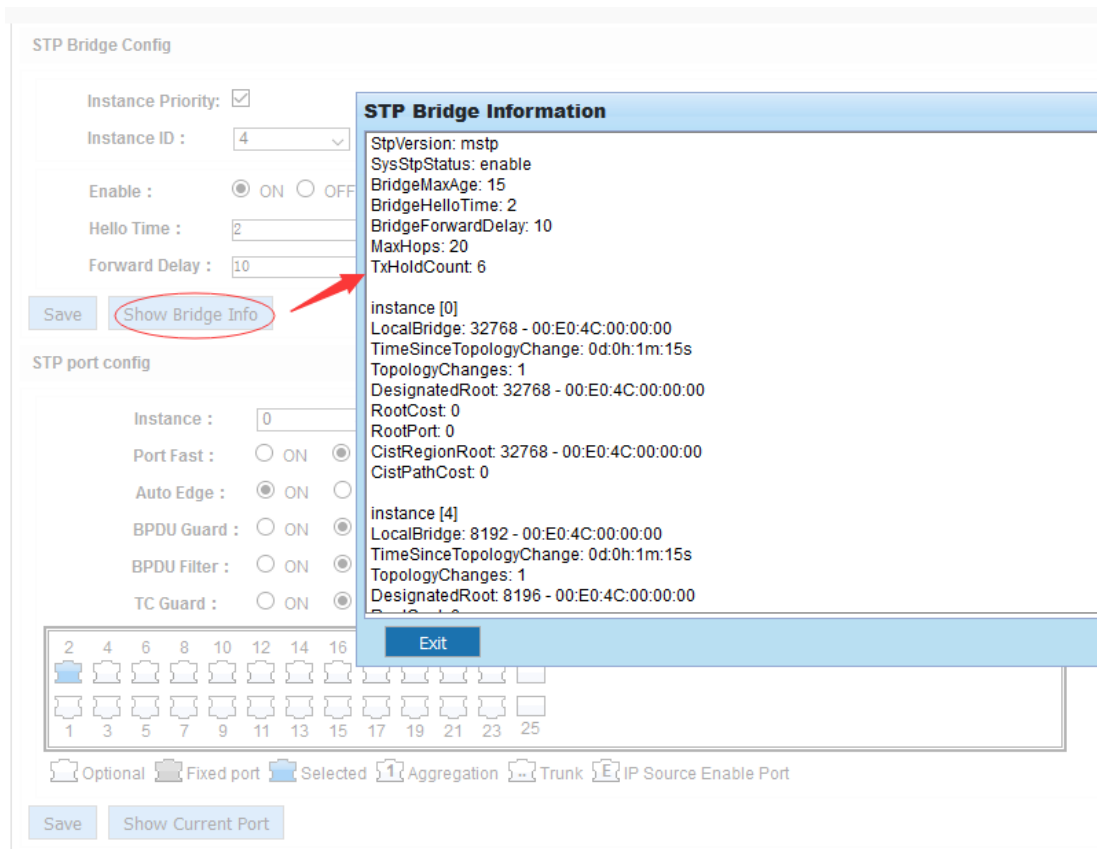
STP Bridge Config

Instance Priority:

Instance ID : 4

Enable : ON OFF

Hello Time : 2

Forward Delay : 10

Save Show Bridge Info

STP port config

Instance : 0

Port Fast : ON

Auto Edge : ON

BPDU Guard : ON

BPDU Filter : ON

TC Guard : ON

2 4 6 8 10 12 14 16

1 3 5 7 9 11 13 15 17 19 21 23 25

Optional Fixed port Selected 1 Aggregation Trunk E IP Source Enable Port

Save Show Current Port

STP Bridge Information

StpVersion: mstp
SysStpStatus: enable
BridgeMaxAge: 15
BridgeHelloTime: 2
BridgeForwardDelay: 10
MaxHops: 20
TxHoldCount: 6

instance [0]
LocalBridge: 32768 - 00:E0:4C:00:00:00
TimeSinceTopologyChange: 0d:0h:1m:15s
TopologyChanges: 1
DesignatedRoot: 32768 - 00:E0:4C:00:00:00
RootCost: 0
RootPort: 0
CistRegionRoot: 32768 - 00:E0:4C:00:00:00
CistPathCost: 0

instance [4]
LocalBridge: 8192 - 00:E0:4C:00:00:00
TimeSinceTopologyChange: 0d:0h:1m:15s
TopologyChanges: 1
DesignatedRoot: 8196 - 00:E0:4C:00:00:00
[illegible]

Exit